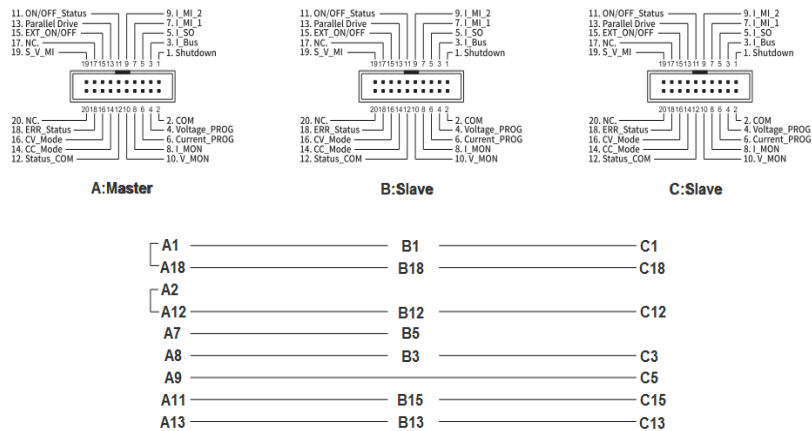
11. ON/OFF_Status
13. Parallel Drive
15. EXT_ON/OFF
17. NC.
19. S_V_MI
9. I_MI_2
7. I_MI_1
5. I_SO
3. I_Bus
1. Shutdown
19 17 15 13 11 9 7 5 3 1
20 18 16 14 12 10 8 6 4 2
20. NC.
18. ERR_Status
16. CV_Mode
14. CC_Mode
12. Status_COM
2. COM
4. Voltage_PROG
6. Current_PROG
8. I_MON
10. V_MON

A:Master

11. ON/OFF_Status
13. Parallel Drive
15. EXT_ON/OFF
17. NC.
19. S_V_MI
9. I_MI_2
7. I_MI_1
5. I_SO
3. I_Bus
1. Shutdown
19 17 15 13 11 9 7 5 3 1
20 18 16 14 12 10 8 6 4 2
20. NC.
18. ERR_Status
16. CV_Mode
14. CC_Mode
12. Status_COM
2. COM
4. Voltage_PROG
6. Current_PROG
8. I_MON
10. V_MON

B:Slave

11. ON/OFF_Status
13. Parallel Drive
15. EXT_ON/OFF
17. NC.
19. S_V_MI
9. I_MI_2
7. I_MI_1
5. I_SO
3. I_Bus
1. Shutdown
19 17 15 13 11 9 7 5 3 1
20 18 16 14 12 10 8 6 4 2
20. NC.
18. ERR_Status
16. CV_Mode
14. CC_Mode
12. Status_COM
2. COM
4. Voltage_PROG
6. Current_PROG
8. I_MON
10. V_MON

C:Slave

A1 B1 C1
A18 B18 C18
A2
A12 B12 C12
A7 B5
A8 B3 C3
A9 C5
A11 B15 C15
A13 B13 C13